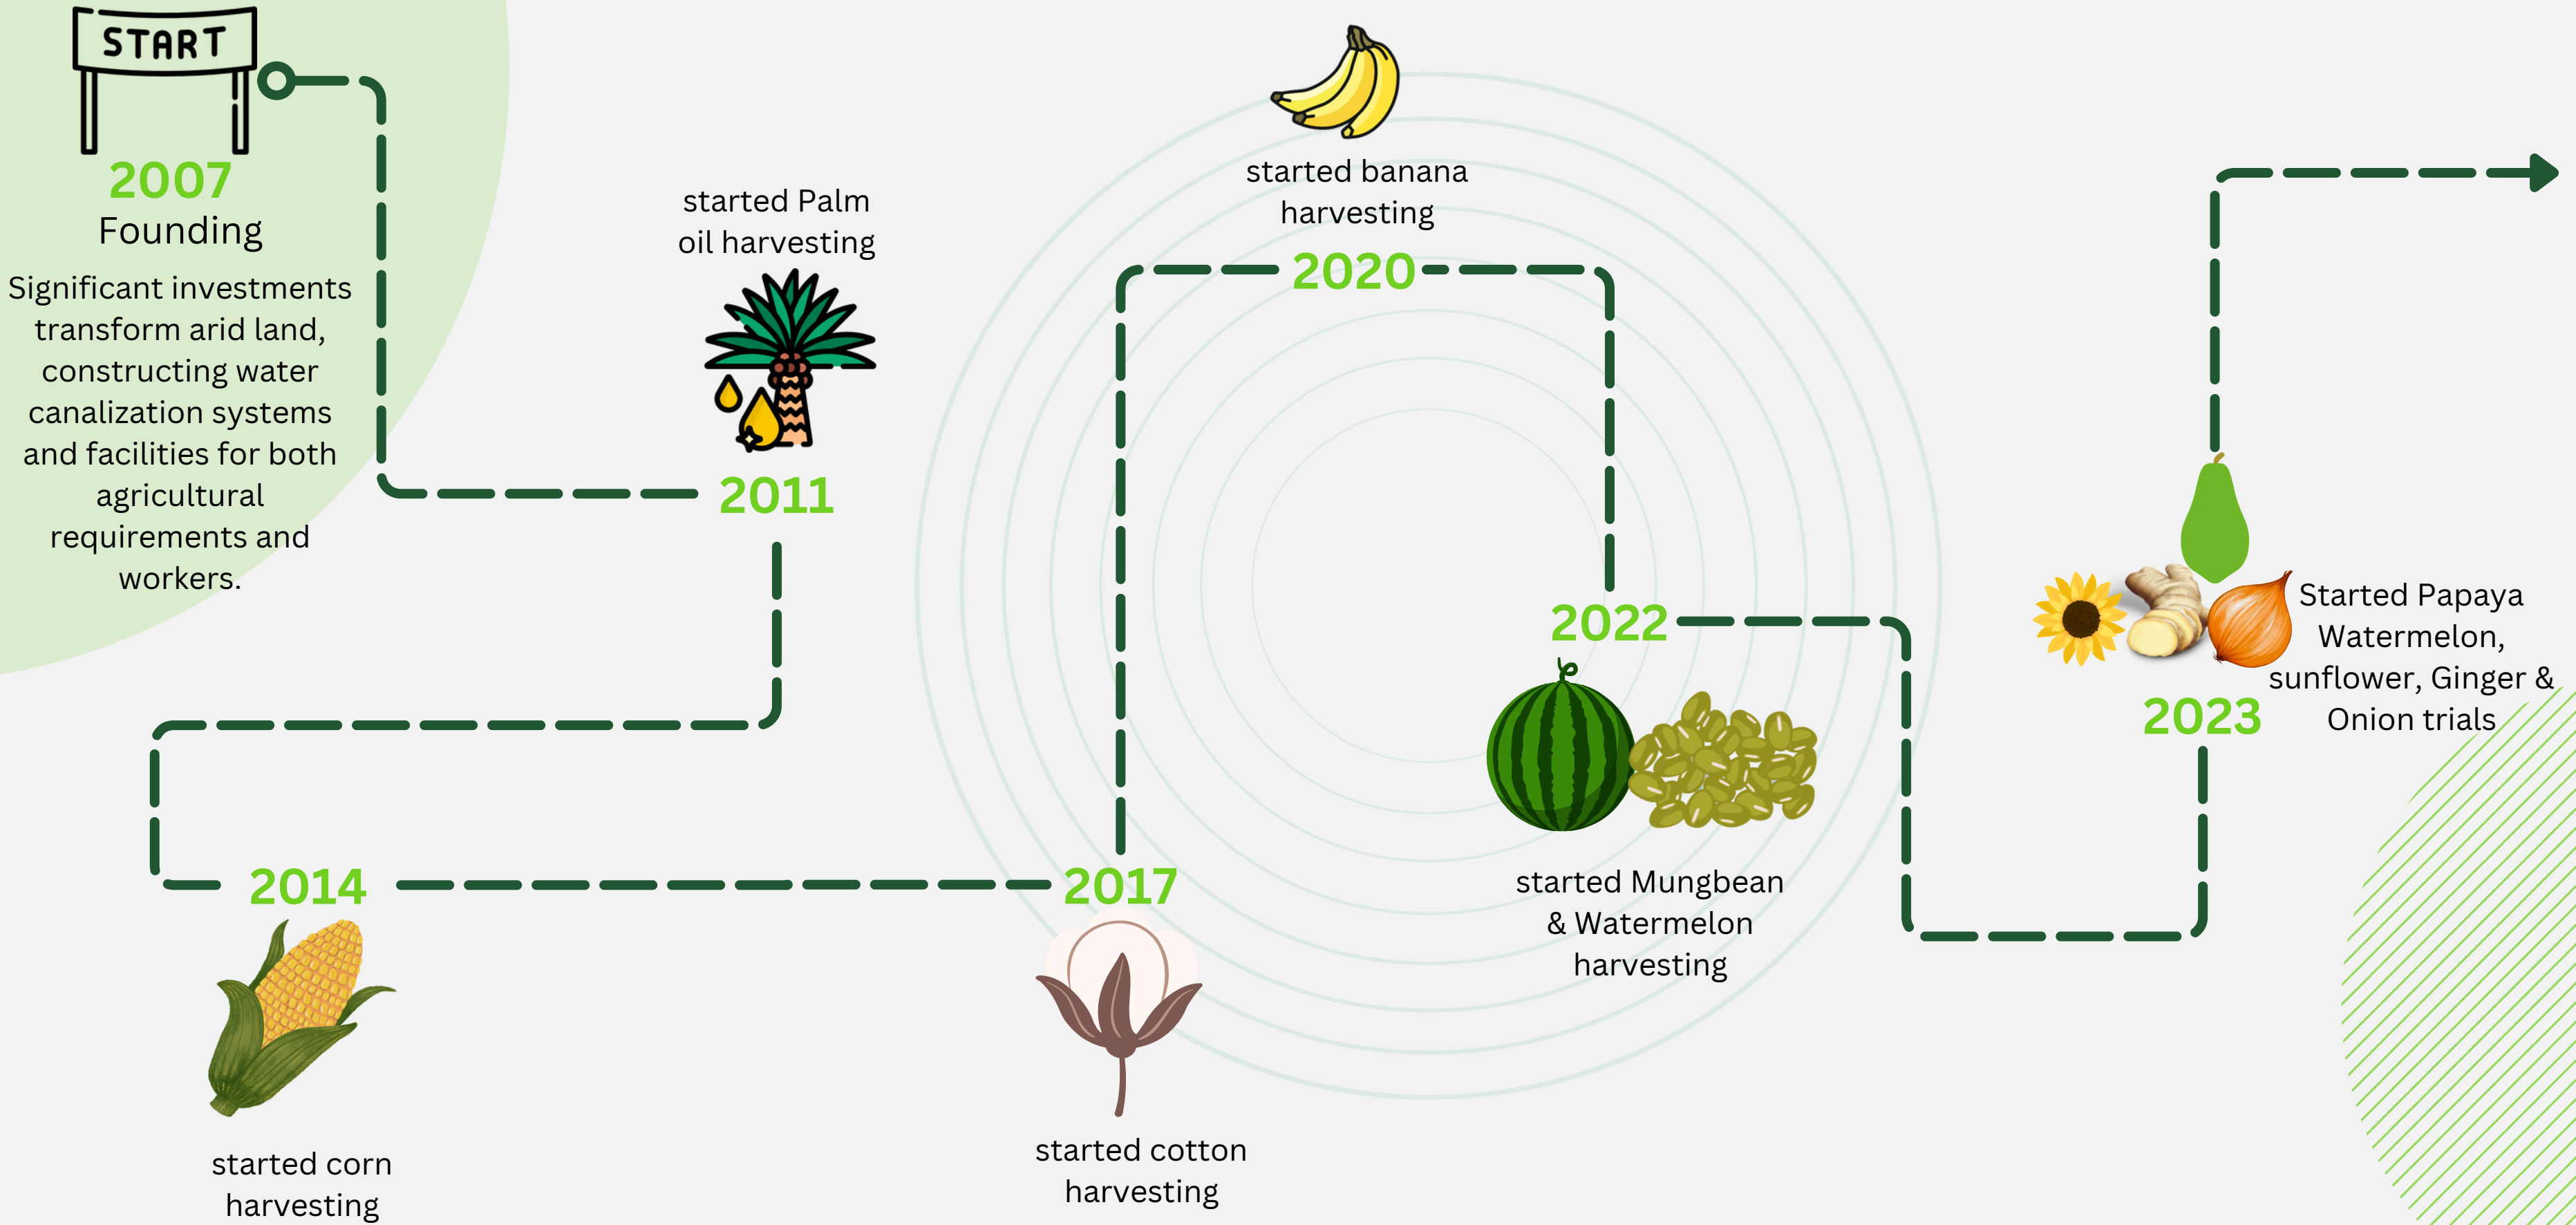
START

2007
Founding
Significant investments transform arid land, constructing water canalization systems and facilities for both agricultural requirements and workers.

started Palm oil harvesting

2011

2014

started corn harvesting

2017

started cotton harvesting

started banana harvesting

2020

2022

started Mungbean & Watermelon harvesting

2023

Started Papaya Watermelon, sunflower, Ginger & Onion trials